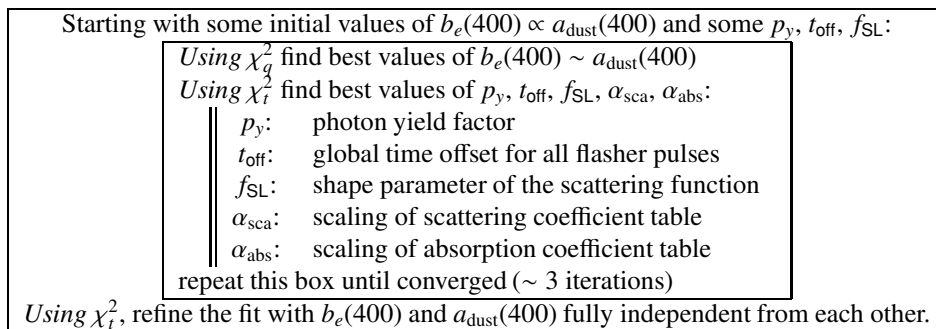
Starting with some initial values of $b_e(400) \propto a_{\text{dust}}(400)$ and some $p_y$, $t_{\text{off}}$, $f_{\text{SL}}$:

*Using* $\chi_q^2$ find best values of $b_e(400) \sim a_{\text{dust}}(400)$

*Using* $\chi_t^2$ find best values of $p_y$, $t_{\text{off}}$, $f_{\text{SL}}$, $\alpha_{\text{sca}}$, $\alpha_{\text{abs}}$:

$p_y$: photon yield factor

$t_{\text{off}}$: global time offset for all flasher pulses

$f_{\text{SL}}$: shape parameter of the scattering function

$\alpha_{\text{sca}}$: scaling of scattering coefficient table

$\alpha_{\text{abs}}$: scaling of absorption coefficient table

repeat this box until converged ($\sim$ 3 iterations)

*Using* $\chi_t^2$, refine the fit with $b_e(400)$ and $a_{\text{dust}}(400)$ fully independent from each other.